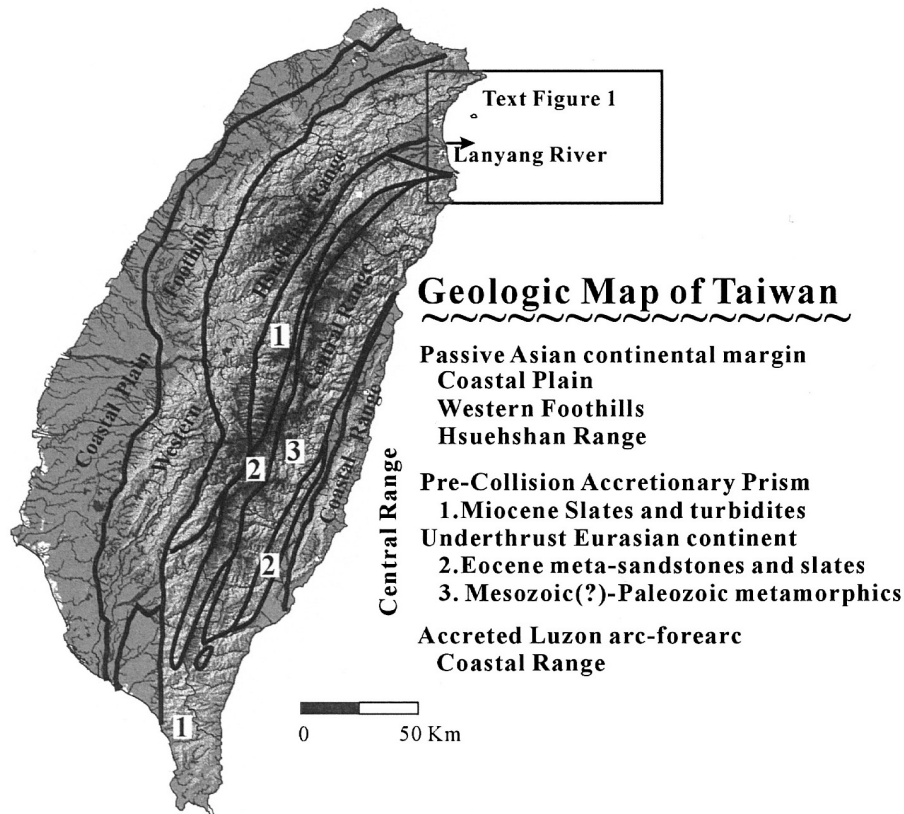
Text Figure 1

Lanyang River

Foothills

Hsuehshan Range

Central Range

Coastal Plain

Western

Coastal Range

1

3

2

2

1

Geologic Map of Taiwan

Passive Asian continental margin
Coastal Plain
Western Foothills
Hsuehshan Range

Central Range

Pre-Collision Accretionary Prism
1.Miocene Slates and turbidites
Underthrust Eurasian continent
2.Eocene meta-sandstones and slates
3. Mesozoic(?)-Paleozoic metamorphics

Accreted Luzon arc-forearc
Coastal Range

0 50 Km